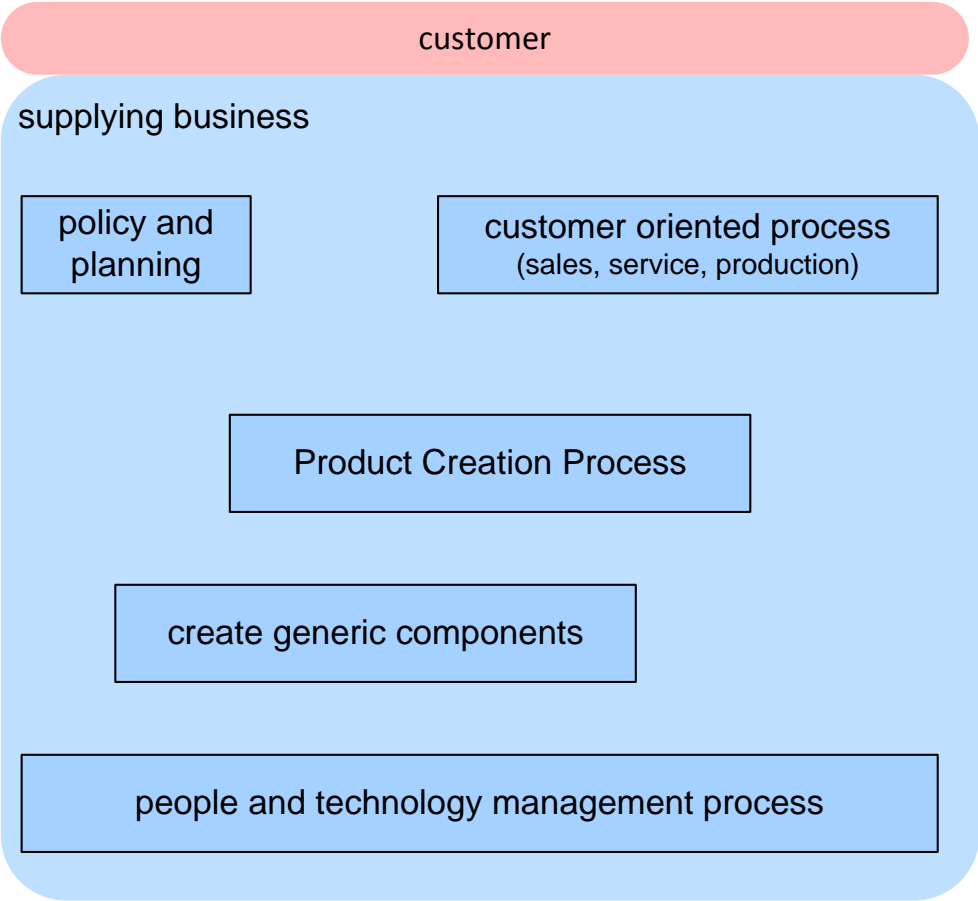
customer

supplying business

policy and planning

customer oriented process
(sales, service, production)

Product Creation Process

create generic components

people and technology management process